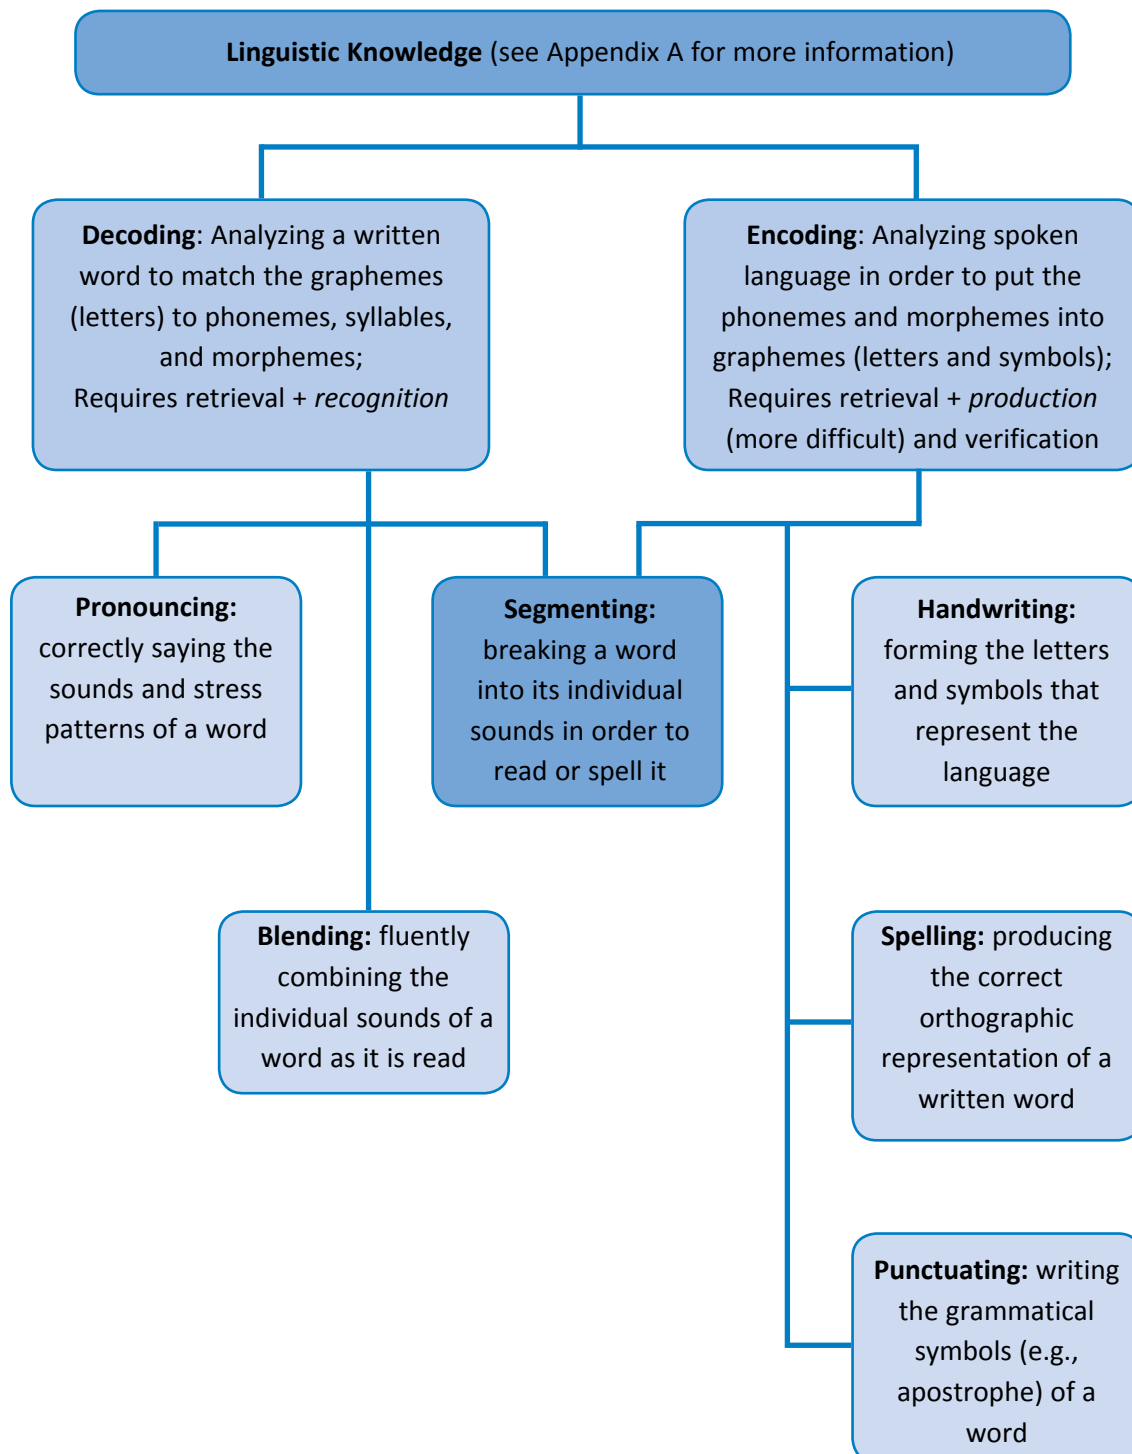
Linguistic Knowledge (see Appendix A for more information)

Decoding: Analyzing a written word to match the graphemes (letters) to phonemes, syllables, and morphemes;
Requires retrieval + recognition

Encoding: Analyzing spoken language in order to put the phonemes and morphemes into graphemes (letters and symbols);
Requires retrieval + production (more difficult) and verification

Pronouncing: correctly saying the sounds and stress patterns of a word

Segmenting: breaking a word into its individual sounds in order to read or spell it

Handwriting: forming the letters and symbols that represent the language

Blending: fluently combining the individual sounds of a word as it is read

Spelling: producing the correct orthographic representation of a written word

Punctuating: writing the grammatical symbols (e.g., apostrophe) of a word